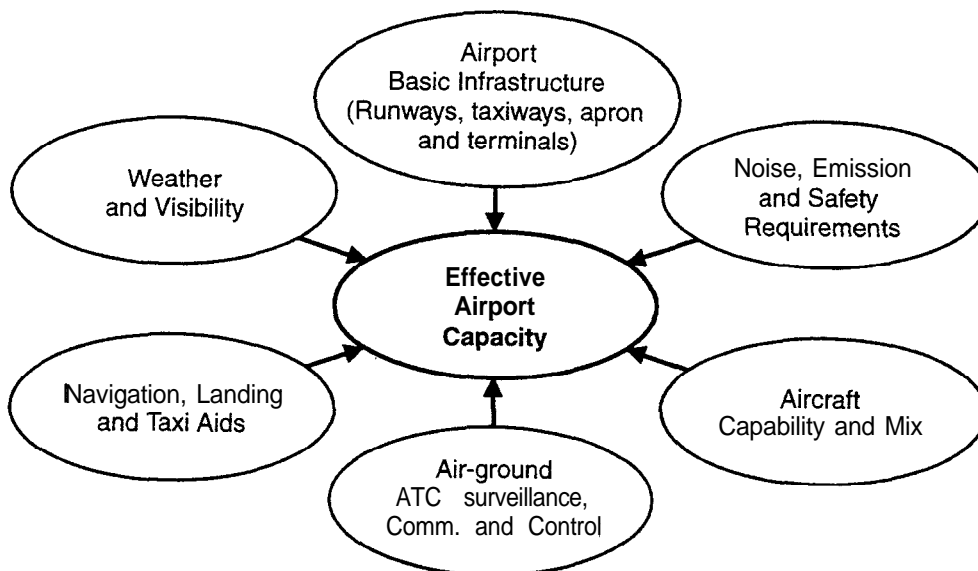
Airport
Basic Infrastructure
(Runways, taxiways, apron and terminals)

Weather and Visibility

Noise, Emission and Safety Requirements

Effective Airport Capacity

Navigation, Landing and Taxi Aids

Aircraft Capability and Mix

Air-ground
ATC surveillance, Comm. and Control